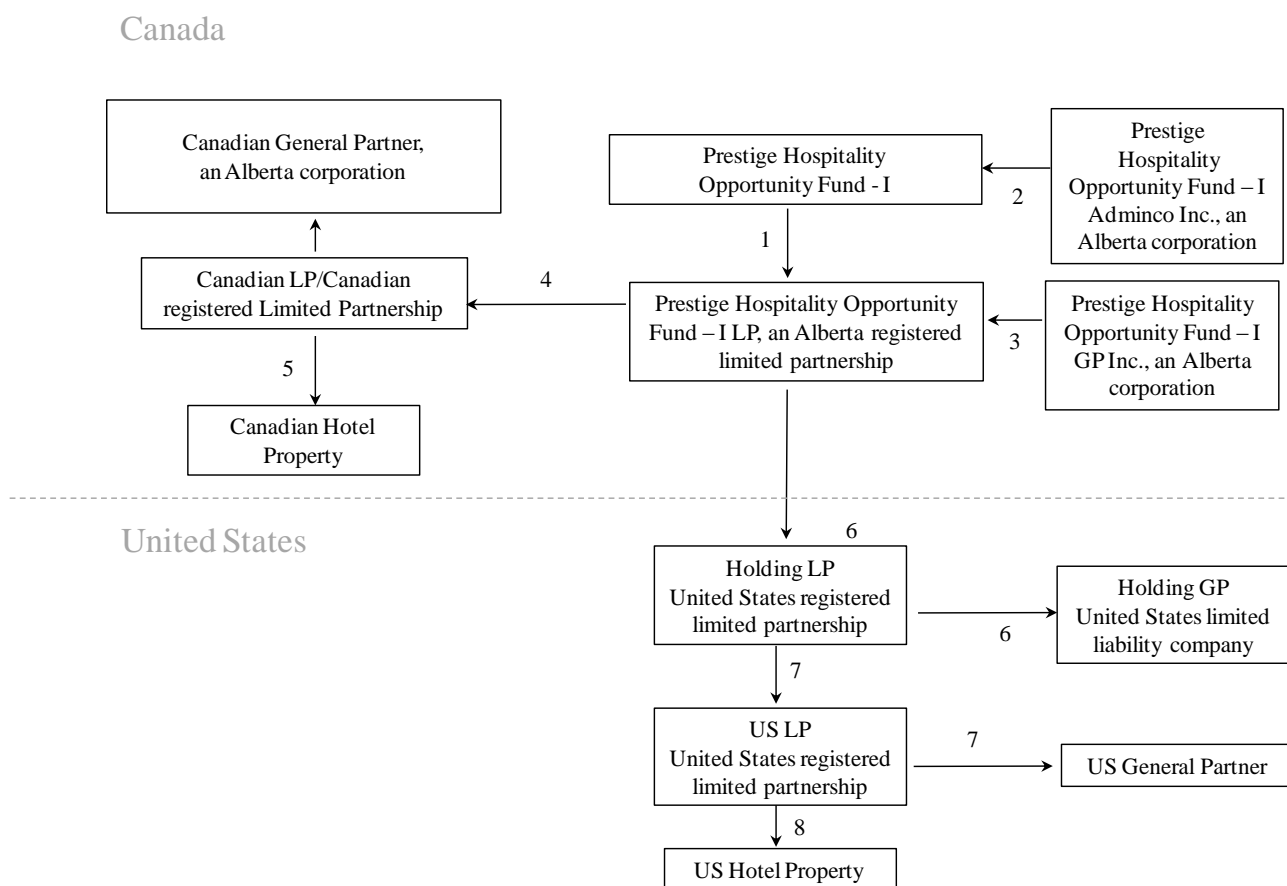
Canada

Canadian General Partner, an Alberta corporation

Prestige Hospitality Opportunity Fund - I

Prestige Hospitality Opportunity Fund – I Adminco Inc., an Alberta corporation

2

1

Canadian LP/Canadian registered Limited Partnership

4

Prestige Hospitality Opportunity Fund – I LP, an Alberta registered limited partnership

3

Prestige Hospitality Opportunity Fund – I GP Inc., an Alberta corporation

5

Canadian Hotel Property

United States

6

Holding LP United States registered limited partnership

6

Holding GP United States limited liability company

7

US LP United States registered limited partnership

7

US General Partner

8

US Hotel Property